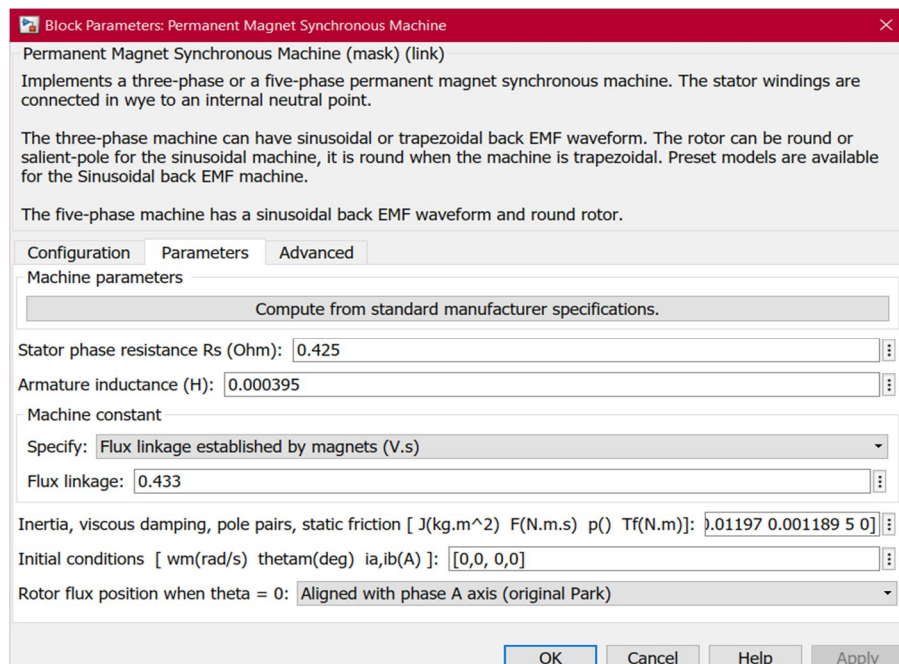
Block Parameters: Permanent Magnet Synchronous Machine

Permanent Magnet Synchronous Machine (mask) (link)

Implements a three-phase or a five-phase permanent magnet synchronous machine. The stator windings are connected in wye to an internal neutral point.

The three-phase machine can have sinusoidal or trapezoidal back EMF waveform. The rotor can be round or salient-pole for the sinusoidal machine, it is round when the machine is trapezoidal. Preset models are available for the Sinusoidal back EMF machine.

The five-phase machine has a sinusoidal back EMF waveform and round rotor.

Configuration | Parameters | Advanced

Machine parameters

Compute from standard manufacturer specifications.

Stator phase resistance Rs (Ohm): 0.425

Armature inductance (H): 0.000395

Machine constant

Specify: Flux linkage established by magnets (V.s)

Flux linkage: 0.433

Inertia, viscous damping, pole pairs, static friction [ J(kg.m^2) F(N.m.s) p() Tf(N.m)]: ).01197 0.001189 5 0]

Initial conditions [ wm(rad/s) thetam(deg) ia,ib(A) ]: [0,0, 0,0]

Rotor flux position when theta = 0: Aligned with phase A axis (original Park)

OK Cancel Help Apply